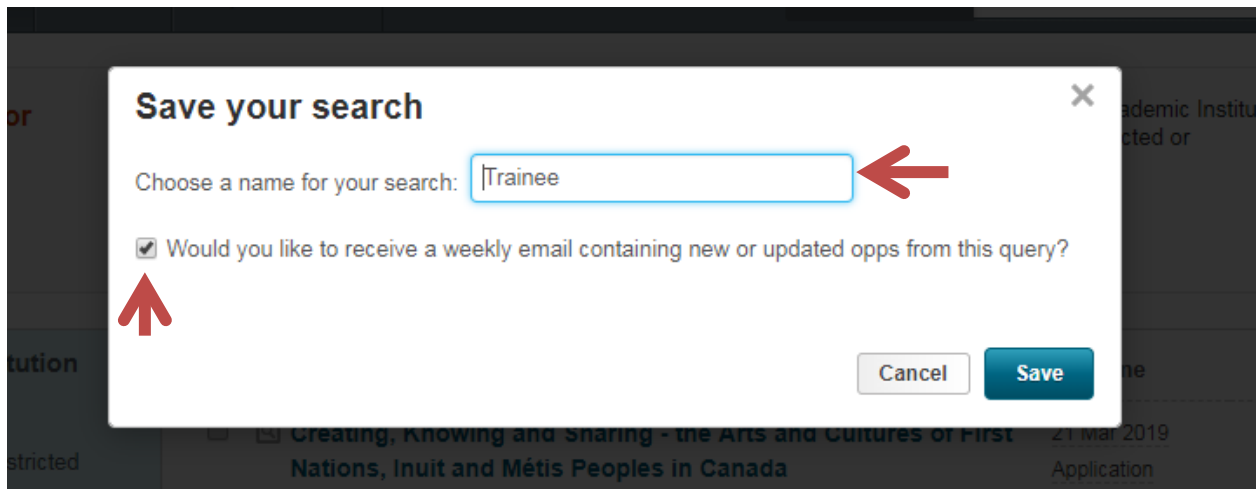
or

ademic Institu
cted or

Save your search

×

Choose a name for your search: Trainee

Would you like to receive a weekly email containing new or updated opps from this query?

Cancel

Save

tution

ne

stricted

Creating, Knowing and Sharing - the Arts and Cultures of First Nations, Inuit and Métis Peoples in Canada

21 Mar 2019

Application